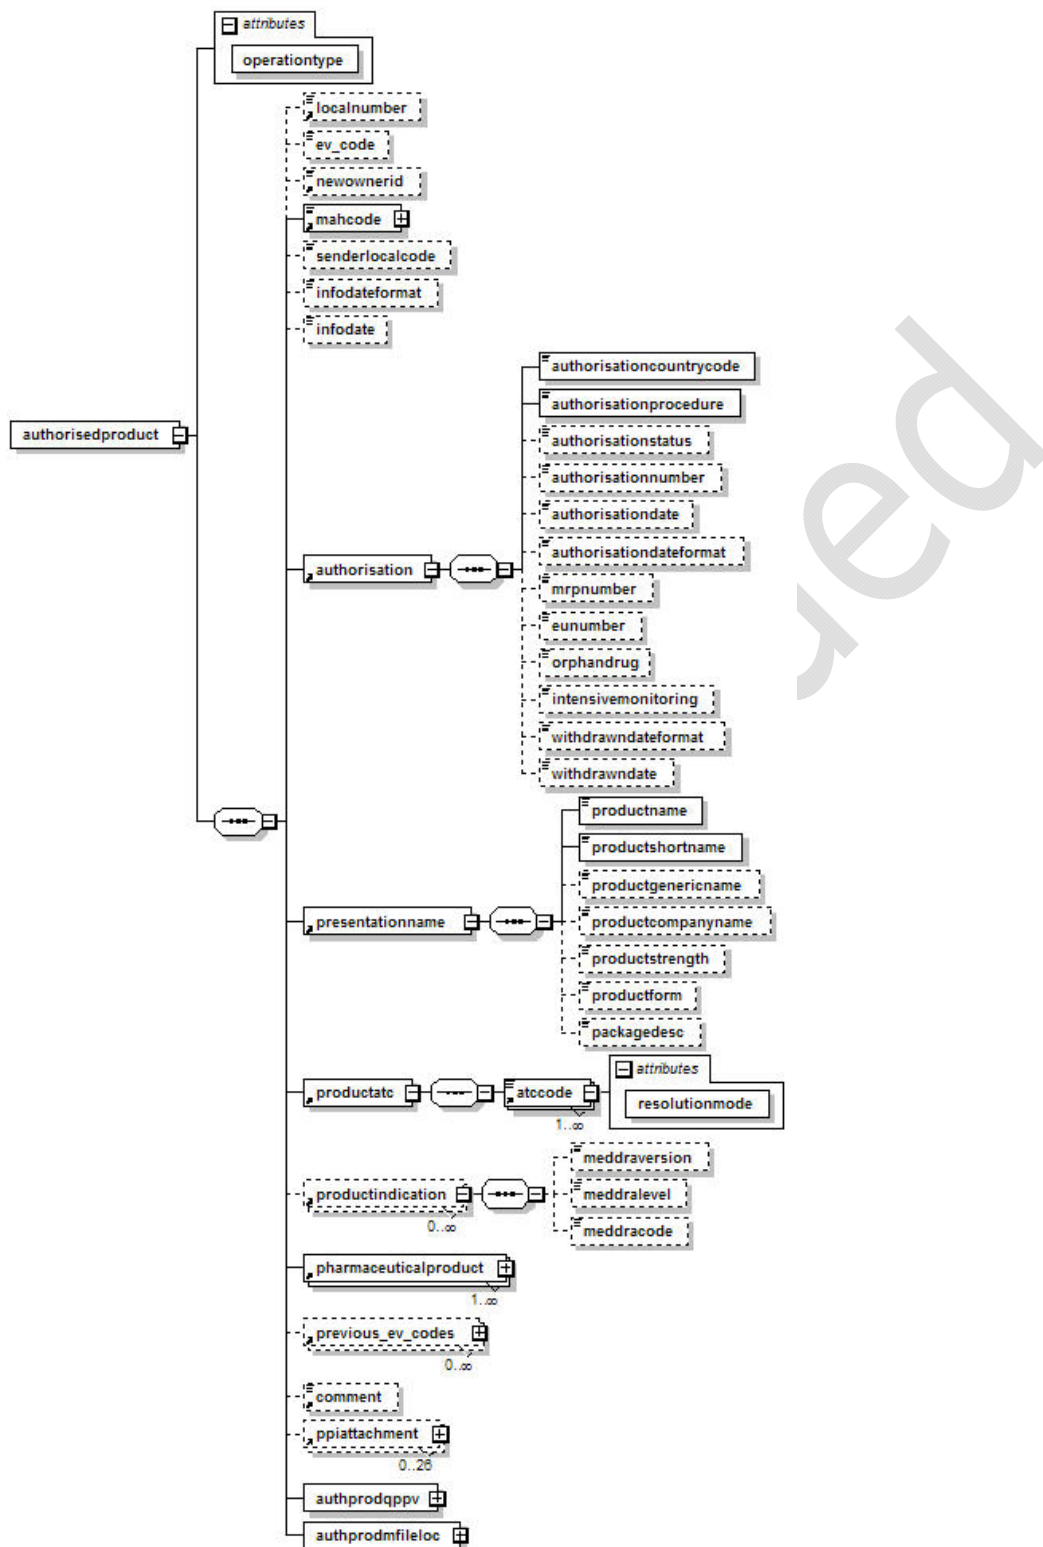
attributes
operationtype
localnumber
ev_code
newownerid
mahcode
senderlocalcode
infodateformat
infodate
authorisedproduct
authorisationcountrycode
authorisationprocedure
authorisationstatus
authorisationnumber
authorisationdate
authorisation
authorisationdateformat
mrpnumber
eunumber
orphandrug
intensivemonitoring
withdrawndateformat
withdrawndate
productname
productshortname
productgenericname
presentationname
productcompanyname
productstrength
productform
packagedesc
attributes
productatc
atccode
resolutionmode
1..∞
meddraversion
productindication
meddralevel
0..∞
meddracode
pharmaceuticalproduct
1..∞
previous_ev_codes
0..∞
comment
ppiattachment
0..26
authprodqppv
authprodmfileloc